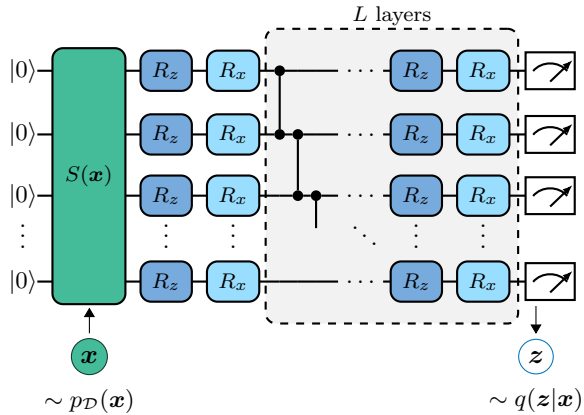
$L$ layers

$|0\rangle$
$|0\rangle$
$|0\rangle$
$\vdots$
$|0\rangle$

$S(\boldsymbol{x})$

$R_z$ $R_x$
$R_z$ $R_x$
$R_z$ $R_x$
$R_z$ $R_x$

$R_z$ $R_x$
$R_z$ $R_x$
$R_z$ $R_x$
$R_z$ $R_x$

$\boldsymbol{x}$
$\sim p_{\mathcal{D}}(\boldsymbol{x})$

$\boldsymbol{z}$
$\sim q(\boldsymbol{z}|\boldsymbol{x})$